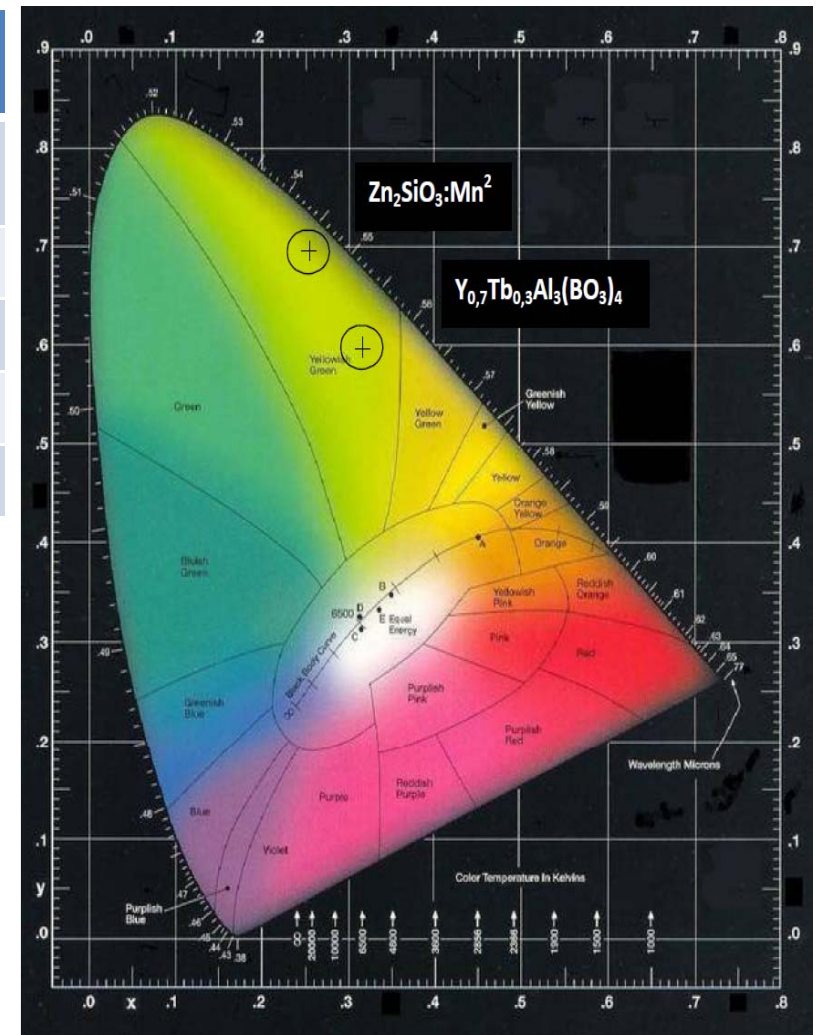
.0 .1 .2 .3 .4 .5 .6 .7 .8

.9 .8 .7 .6 .5 .4 .3 .2 .1 .0

$Zn_2SiO_3$:$Mn^2$

$Y_{0,7}Tb_{0,3}Al_3(BO_3)_4$

.52 .53 .54 .55 .56 .57 .58 .59 .60 .61 .62 .63 .64 .65 .77

.51 .50 .49 .48 .47 .46 .45 .44 .43 .38

Green

Yellowish Green

Yellow Green

Greenish Yellow

Yellow

Orange Yellow

Orange

Bluish Green

Reddish Orange

Yellowish Pink

Pink

Red

6500

A B C D E

Equal Energy

Black Body Curve

Greenish Blue

Purplish Pink

Purplish Red

Wavelength Microns

Blue

Purple

Reddish Purple

Violet

Color Temperature in Kelvins

Purplish Blue

y

x

∞ 20000 10000 6500 4800 3500 2856 2360 1900 1500 1000